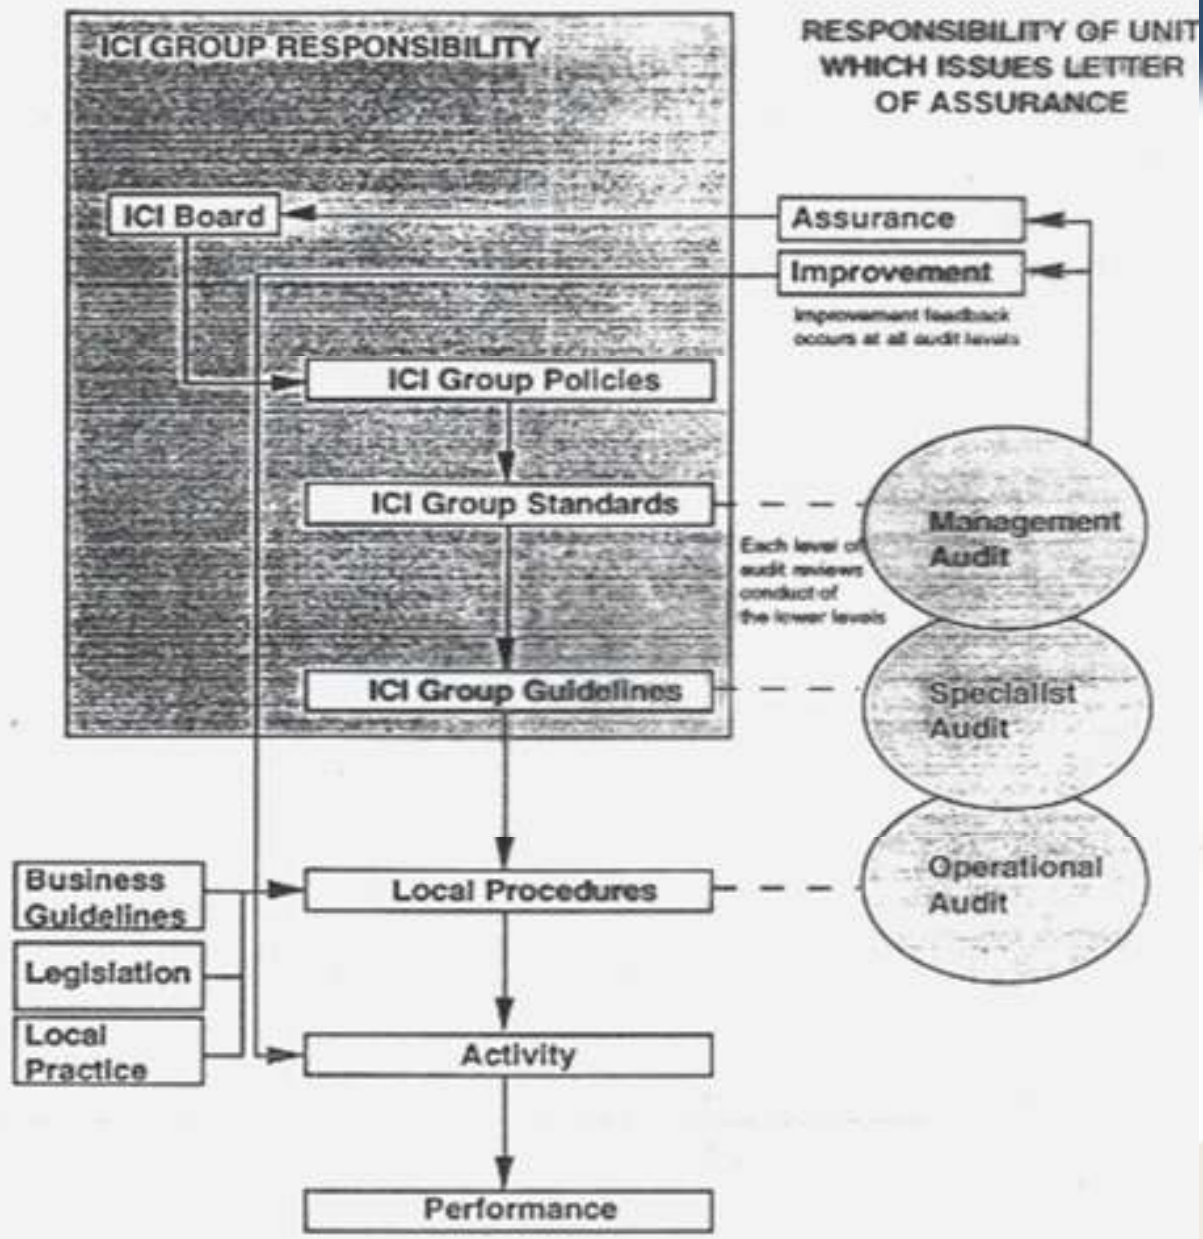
ICI GROUP RESPONSIBILITY

RESPONSIBILITY OF UNIT WHICH ISSUES LETTER OF ASSURANCE

ICI Board

Assurance

Improvement

Improvement feedback occurs at all audit levels

ICI Group Policies

ICI Group Standards

Each level of audit reviews conduct of the lower levels

Management Audit

ICI Group Guidelines

Specialist Audit

Operational Audit

Business Guidelines

Legislation

Local Practice

Local Procedures

Activity

Performance